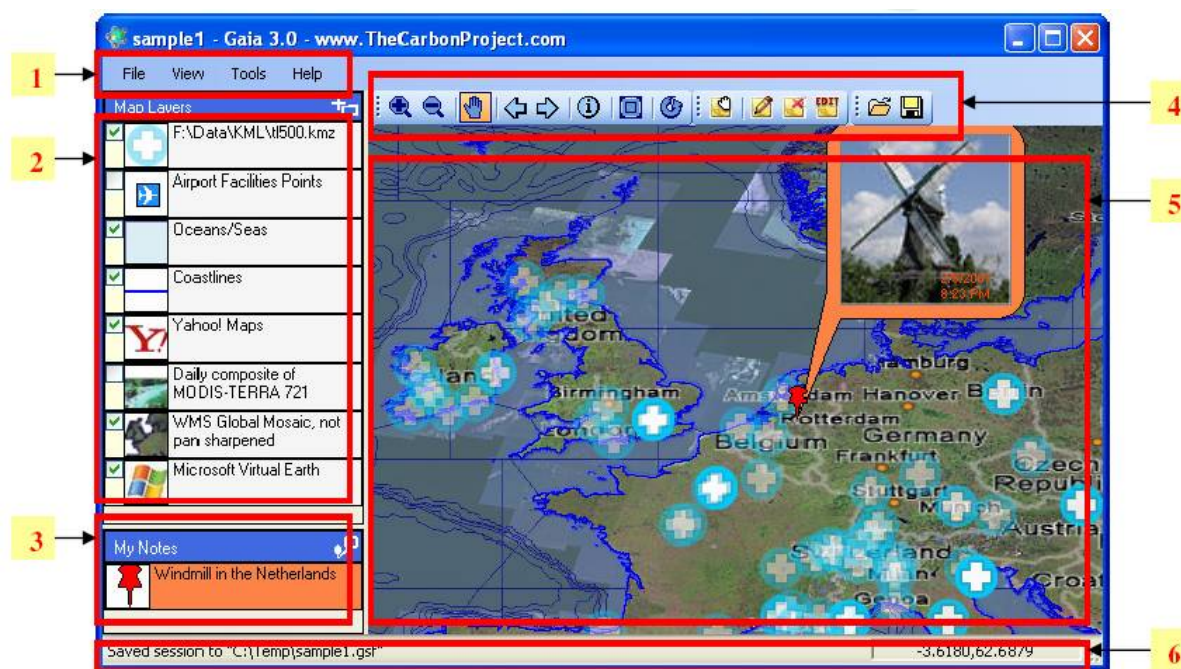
sample1 - Gaia 3.0 - www.TheCarbonProject.com

1

File View Tools Help

Map Layers

2

F:\Data\KML\tl500.kmz

Airport Facilities Points

Oceans/Seas

Coastlines

Yahoo! Maps

Daily composite of MODIS-TERRA 721

WMS Global Mosaic, not pan sharpened

Microsoft Virtual Earth

3

My Notes

Windmill in the Netherlands

4

5

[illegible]
8:23 PM

United Kingdom
Birmingham
London
Amsterdam
Hamburg
Hanover
Berlin
Rotterdam
Belgium
Germany
Frankfurt
Czech Republic
Stuttgart
Munich
Austria
Switzerland
Milan
Croat
Genoa

Saved session to "C:\Temp\sample1.gsf"

-3.6180,62.6879

6